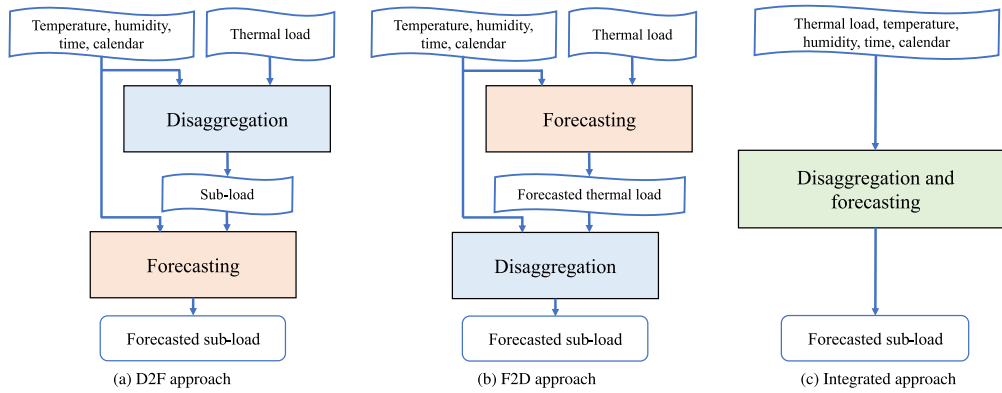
Temperature, humidity, time, calendar

Thermal load

Disaggregation

Sub-load

Forecasting

Forecasted sub-load

(a) D2F approach

Temperature, humidity, time, calendar

Thermal load

Forecasting

Forecasted thermal load

Disaggregation

Forecasted sub-load

(b) F2D approach

Thermal load, temperature, humidity, time, calendar

Disaggregation and forecasting

Forecasted sub-load

(c) Integrated approach